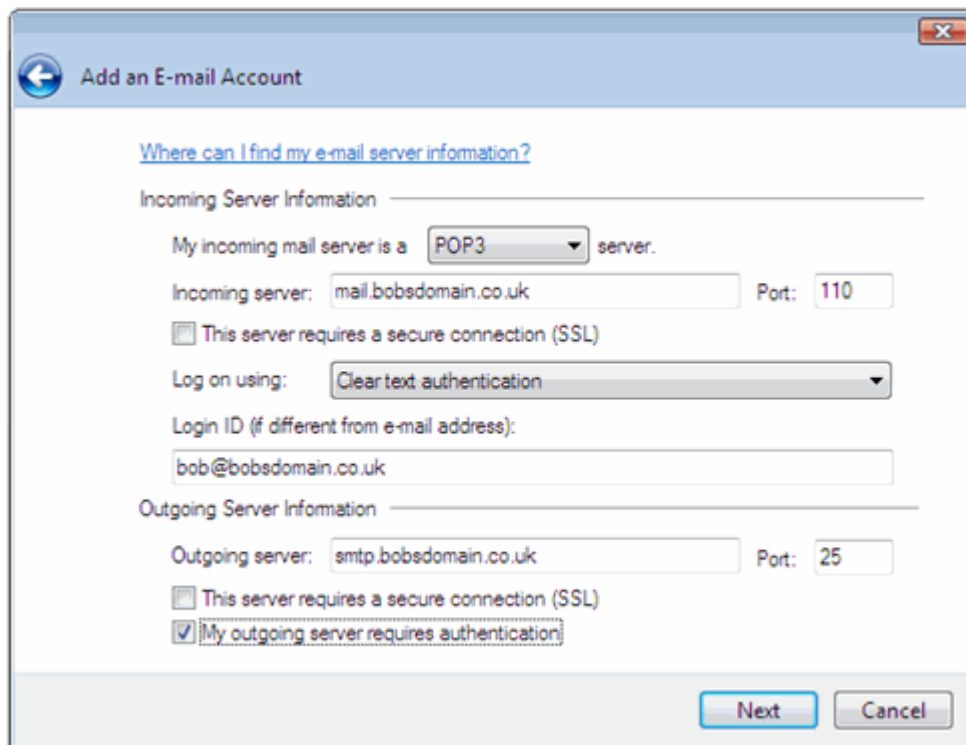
Add an E-mail Account

Where can I find my e-mail server information?

Incoming Server Information

My incoming mail server is a POP3 server.

Incoming server: mail.bobsdomain.co.uk Port: 110

This server requires a secure connection (SSL)

Log on using: Clear text authentication

Login ID (if different from e-mail address):

bob@bobsdomain.co.uk

Outgoing Server Information

Outgoing server: smtp.bobsdomain.co.uk Port: 25

This server requires a secure connection (SSL)

My outgoing server requires authentication

Next Cancel